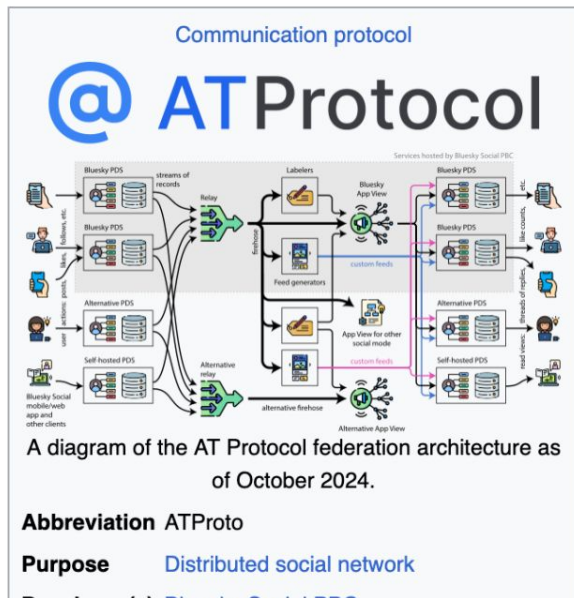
Communication protocol

@ ATProtocol

Services hosted by Bluesky Social PBC

Bluesky PDS

streams of records

Relay

Labelers

Bluesky App View

Bluesky PDS

etc.

user actions: posts, likes, follows, etc.

Bluesky PDS

firehose

custom feeds

Feed generators

read views: threads of replies, like counts, etc.

Alternative PDS

App View for other social mode

Alternative PDS

Self-hosted PDS

custom feeds

Self-hosted PDS

Alternative relay

Bluesky Social mobile/web app and other clients

alternative firehose

Alternative App View

A diagram of the AT Protocol federation architecture as of October 2024.

Abbreviation ATProto

Purpose Distributed social network

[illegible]